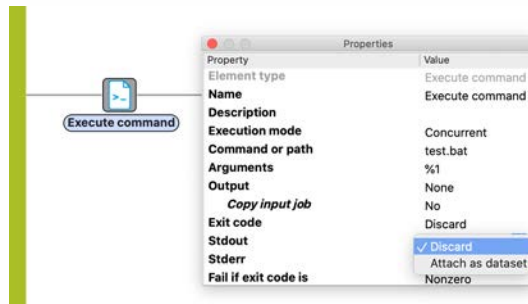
Execute command

Properties

| Property | Value |
|---|---|
| Element type | Execute command |
| Name | Execute command |
| Description | |
| Execution mode | Concurrent |
| Command or path | test.bat |
| Arguments | %1 |
| Output | None |
| Copy input job | No |
| Exit code | Discard |
| Stdout | ✓ Discard |
| Stderr | Attach as dataset |
| Fail if exit code is | Nonzero |